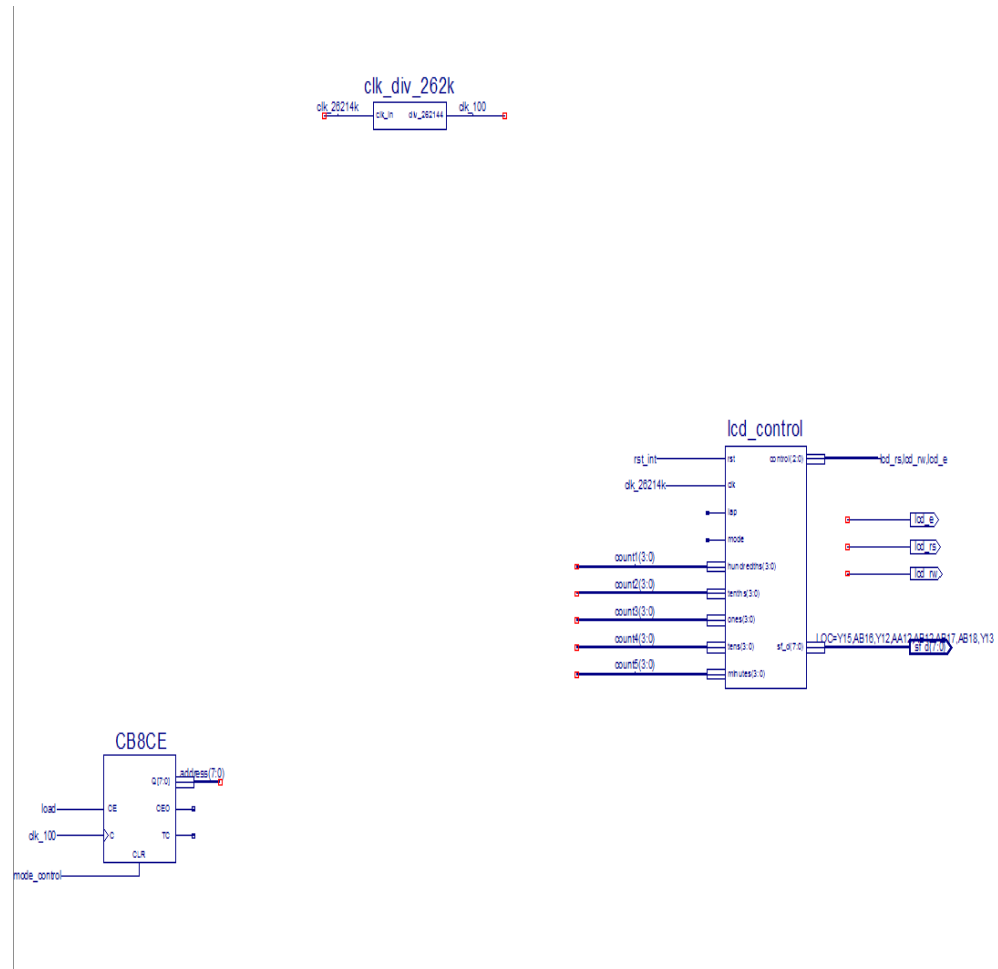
clk_div_262k

clk_26214k
clk_in
div_262144
clk_100

lcd_control

rst_int
rst
clk_26214k
clk
lap
mode
count1(3:0)
hundredths(3:0)
count2(3:0)
tenths(3:0)
count3(3:0)
ones(3:0)
count4(3:0)
tens(3:0)
count5(3:0)
minutes(3:0)
control(2:0)
lcd_rs,lcd_rw,lcd_e
lcd_e
lcd_rs
lcd_rw
sf_d(7:0)
LOC=Y15,AB16,Y12,AA12,AB12,AB17,AB18,Y13
sf_d(7:0)

CB8CE

Q(7:0)
address(7:0)
load
CE
CEO
clk_100
C
TC
CLR
mode_control